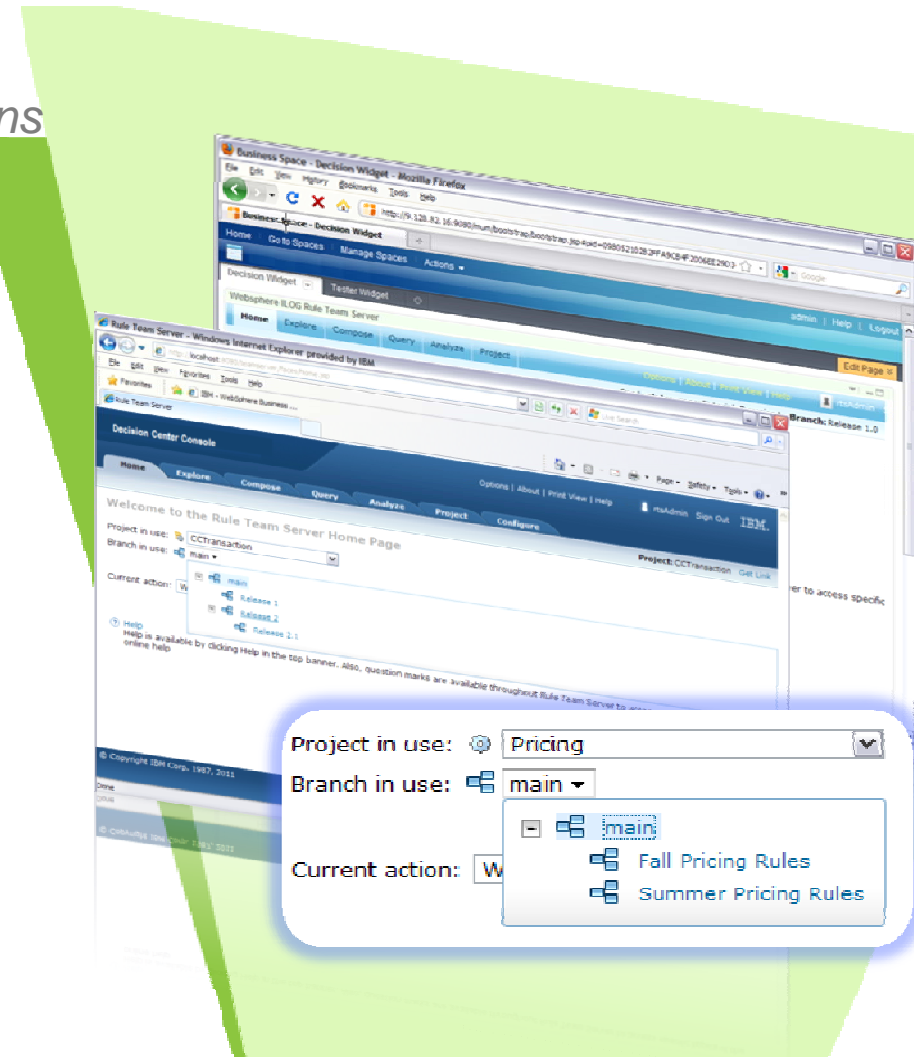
ns

Business Space - Decision Widget - Mozilla Firefox

File Edit View History Bookmarks Tools Help

Business Space - Decision Widget

Home Go to Spaces Manage Spaces Actions

Decision Widget Tester Widget

WebSphere ILOG Rule Team Server

Home Explore Compose Query Analyze Project

admin | Help | Logout

Edit Page

Branch: Release 1.0

Rule Team Server - Windows Internet Explorer provided by IBM

File Edit View Favorites Tools Help

Favorites

Rule Team Server

Decision Center Console

Home Explore Compose Query Analyze Project Configure

Options | About | Print View | Help rtsAdmin Sign Out IBM.

Welcome to the Rule Team Server Home Page

Project in use: CCTransaction

Branch in use: main

Project: CCTransaction Get Link

Current action:

main

Release 1

Release 2

Release 2.1

Help

Help is available by clicking Help in the top banner. Also, question marks are available throughout Rule Team Server to access

online help

er to access specific

© Copyright IBM Corp. 1987, 2011

Done

Project in use: Pricing

Branch in use: main

Current action: W

main

Fall Pricing Rules

Summer Pricing Rules